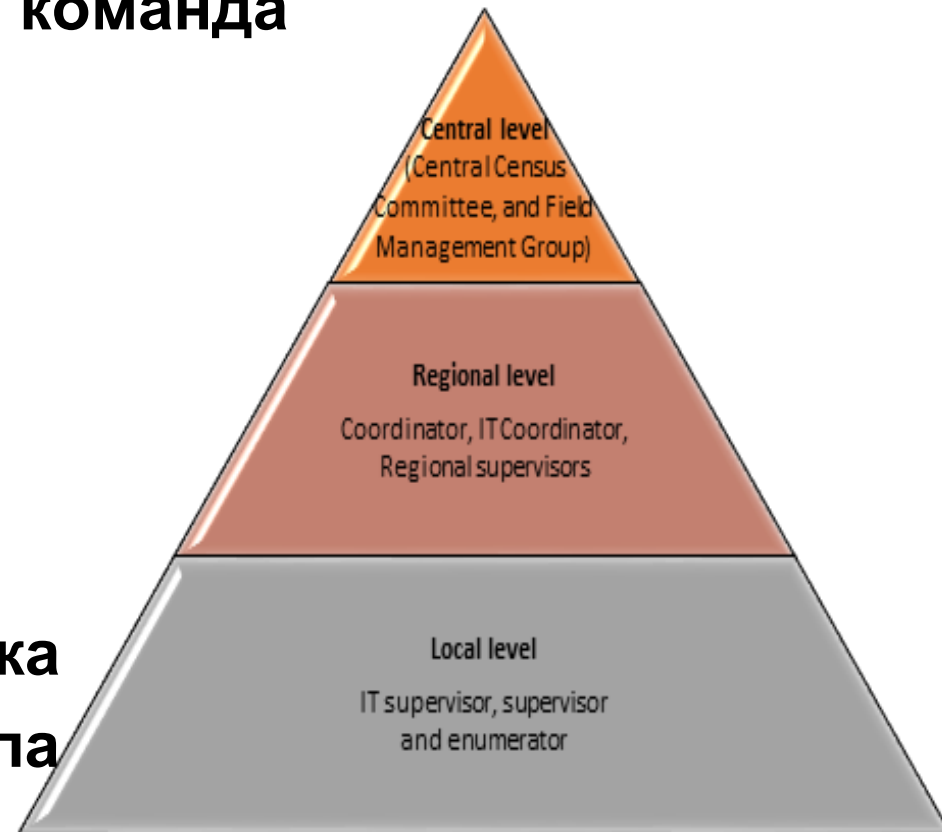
команда

Central level (Central Census Committee, and Field Management Group)

Regional level

Coordinator, ITCoordinator, Regional supervisors

ка

ла

Local level

IT supervisor, supervisor and enumerator